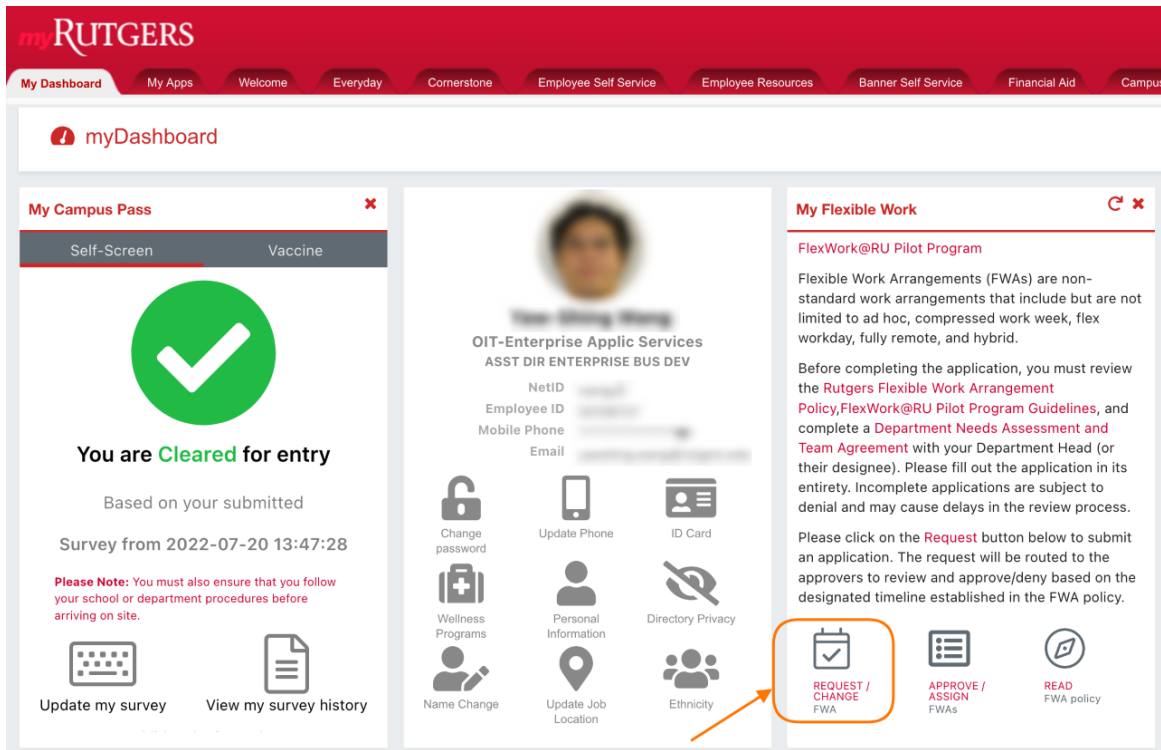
myRUTGERS

My Dashboard | My Apps | Welcome | Everyday | Cornerstone | Employee Self Service | Employee Resources | Banner Self Service | Financial Aid | Campu

myDashboard

My Campus Pass

Self-Screen | Vaccine

You are Cleared for entry

Based on your submitted

Survey from 2022-07-20 13:47:28

Please Note: You must also ensure that you follow your school or department procedures before arriving on site.

Update my survey

View my survey history

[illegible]

OIT-Enterprise Applic Services

ASST DIR ENTERPRISE BUS DEV

NetID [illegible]

Employee ID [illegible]

Mobile Phone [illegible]

Email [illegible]

Change password

Update Phone

ID Card

Wellness Programs

Personal Information

Directory Privacy

Name Change

Update Job Location

Ethnicity

My Flexible Work

FlexWork@RU Pilot Program

Flexible Work Arrangements (FWAs) are non-standard work arrangements that include but are not limited to ad hoc, compressed work week, flex workday, fully remote, and hybrid.

Before completing the application, you must review the Rutgers Flexible Work Arrangement Policy,FlexWork@RU Pilot Program Guidelines, and complete a Department Needs Assessment and Team Agreement with your Department Head (or their designee). Please fill out the application in its entirety. Incomplete applications are subject to denial and may cause delays in the review process.

Please click on the Request button below to submit an application. The request will be routed to the approvers to review and approve/deny based on the designated timeline established in the FWA policy.

REQUEST / CHANGE
FWA

APPROVE / ASSIGN
FWAs

READ
FWA policy